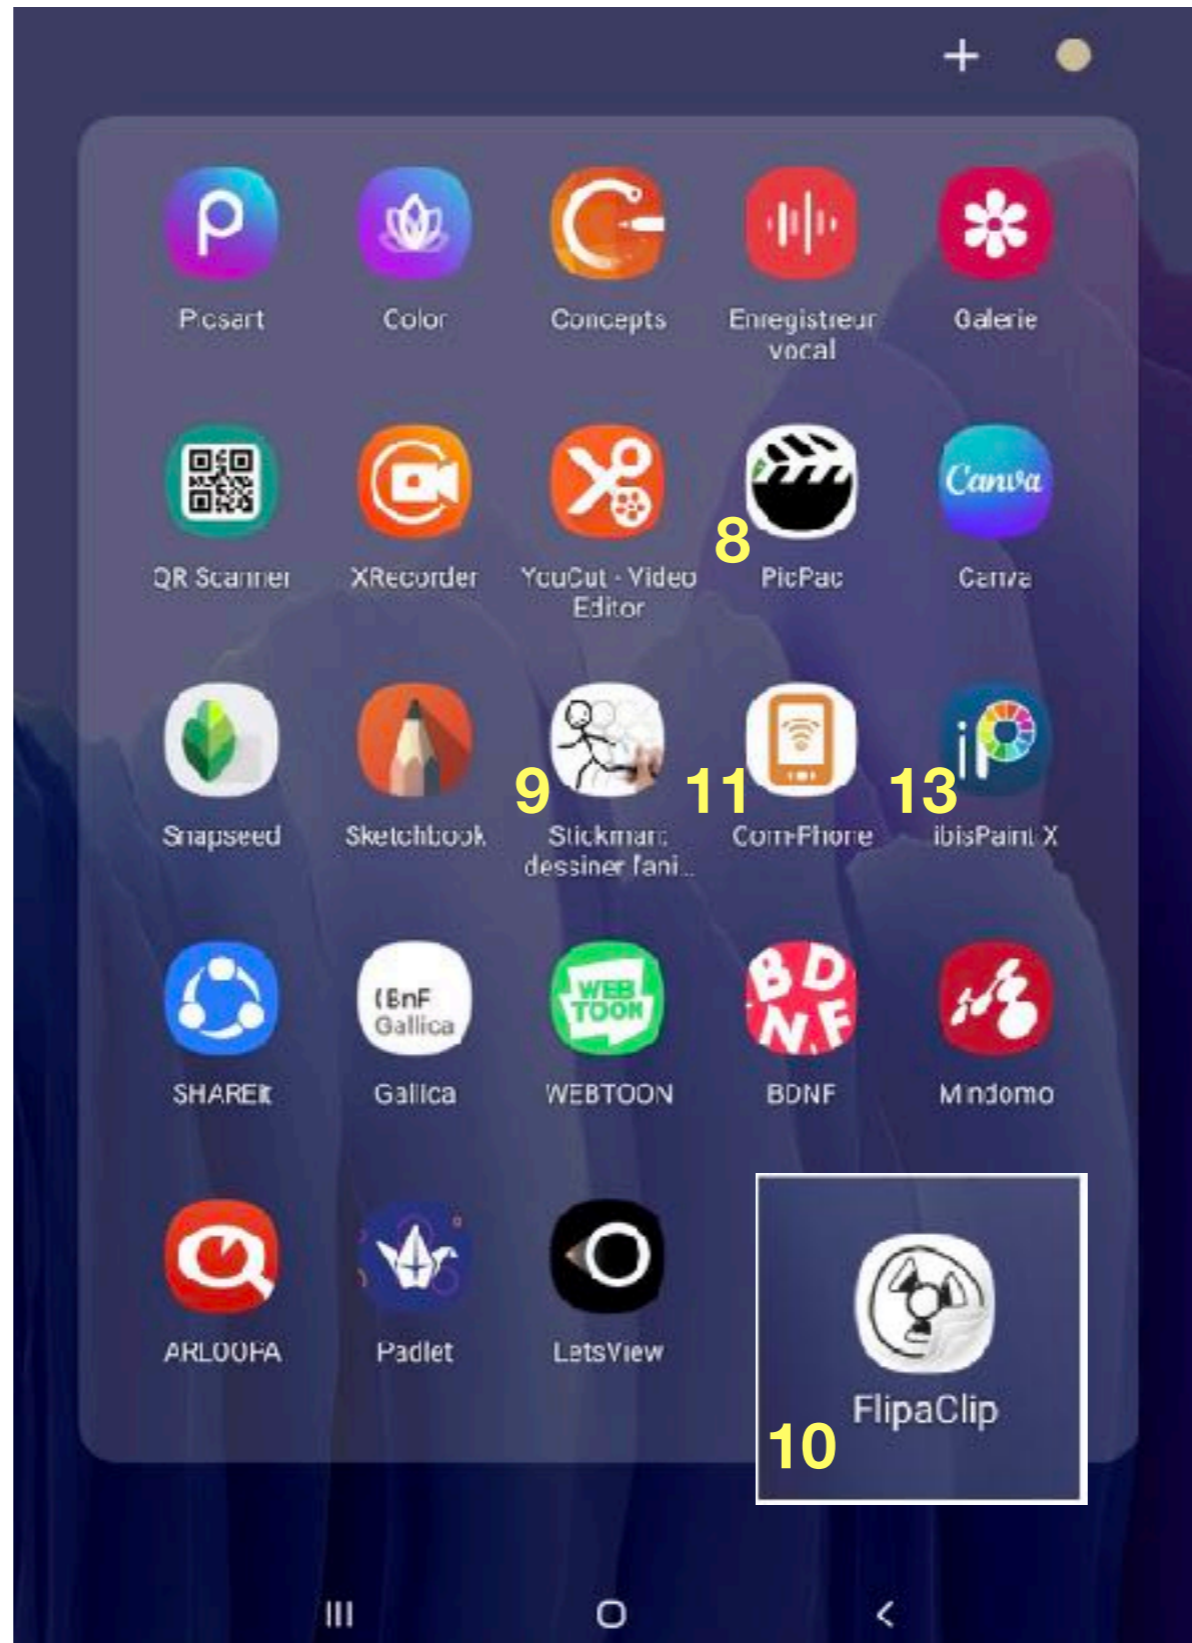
+

Picsart
Color
Concepts
Enregistreur vocal
Galerie

QR Scanner
XRecorder
YouCut - Video Editor
8
PicPac
Canva
Canva

Snapseed
Sketchbook
9
Stickman: dessiner l'ani...
11
ComPhone
13
ibisPaint X

SHAREit
BnF Gallica
Gallica
WEBTOON
WEBTOON
BD N.F
BDNF
Mindomo

ARLOOPA
Padlet
LetsView
FlipaClip
10

III
O
<